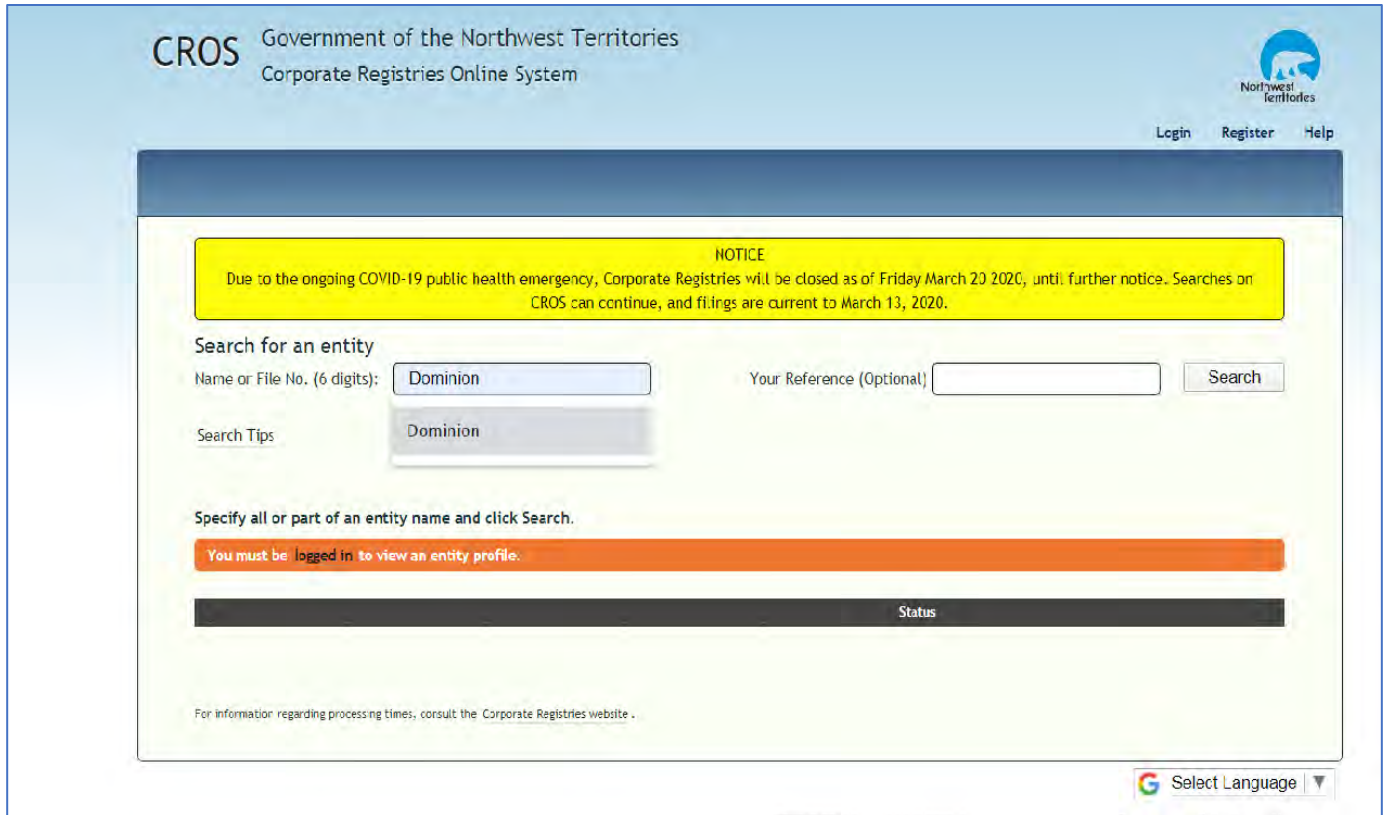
CROS Government of the Northwest Territories
Corporate Registries Online System

Northwest Territories

Login Register Help

NOTICE
Due to the ongoing COVID-19 public health emergency, Corporate Registries will be closed as of Friday March 20 2020, until further notice. Searches on CROS can continue, and filings are current to March 13, 2020.

Search for an entity
Name or File No. (6 digits): Dominion
Your Reference (Optional)
Search

Dominion

Search Tips

Specify all or part of an entity name and click Search.

You must be logged in to view an entity profile.

Status

For information regarding processing times, consult the Corporate Registries website .

Select Language ▼